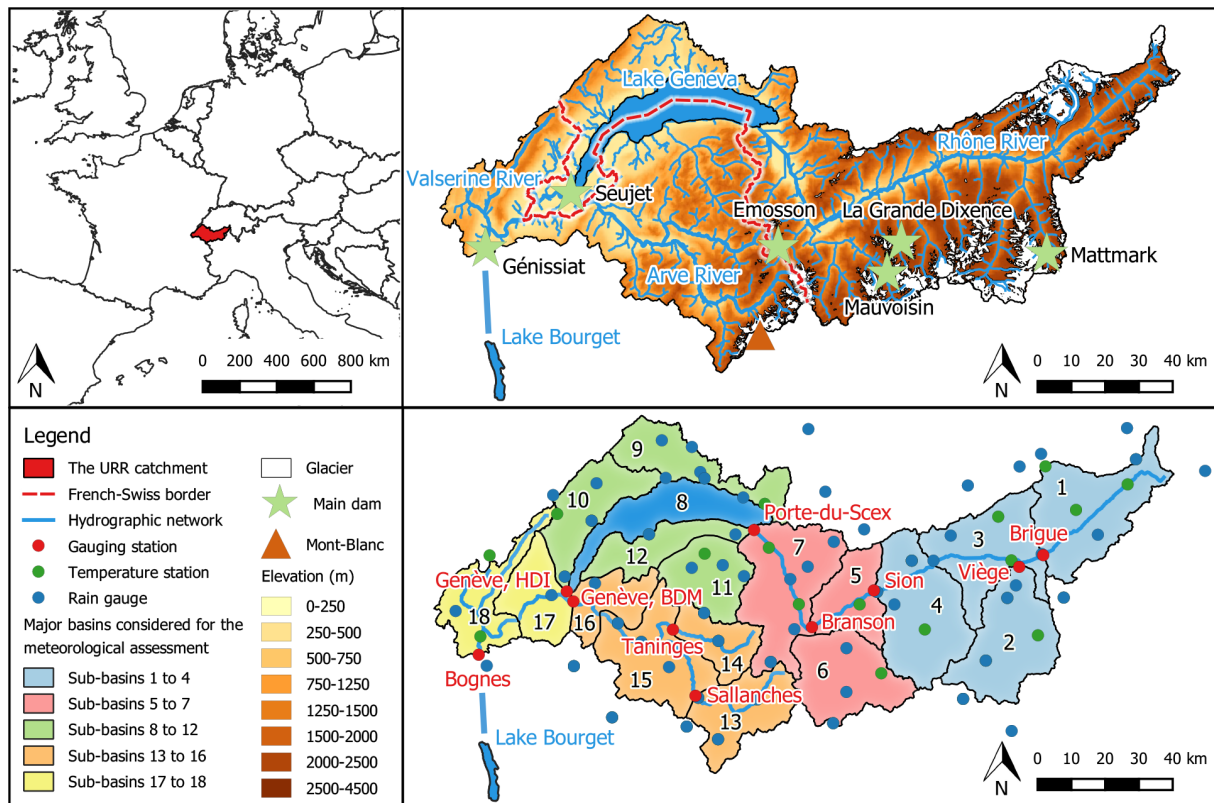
N
0 200 400 600 800 km

Lake Geneva
Rhône River
Valserine River
Seujet
Emosson
La Grande Dixence
Génissiat
Arve River
Mattmark
Mauvoisin
Lake Bourget
N
0 10 20 30 40 km

Legend
The URR catchment
French-Swiss border
Hydrographic network
Gauging station
Temperature station
Rain gauge
Major basins considered for the meteorological assessment
Sub-basins 1 to 4
Sub-basins 5 to 7
Sub-basins 8 to 12
Sub-basins 13 to 16
Sub-basins 17 to 18
Glacier
Main dam
Mont-Blanc
Elevation (m)
0-250
250-500
500-750
750-1250
1250-1500
1500-2000
2000-2500
2500-4500

9
10
8
Porte-du-Scex
1
3
Brigue
7
12
Viège
Genève, HDI
5
Sion
11
4
18
17
16
Genève, BDM
Branson
Taninges
2
14
Bognes
15
6
Sallanches
13
Lake Bourget
N
0 10 20 30 40 km